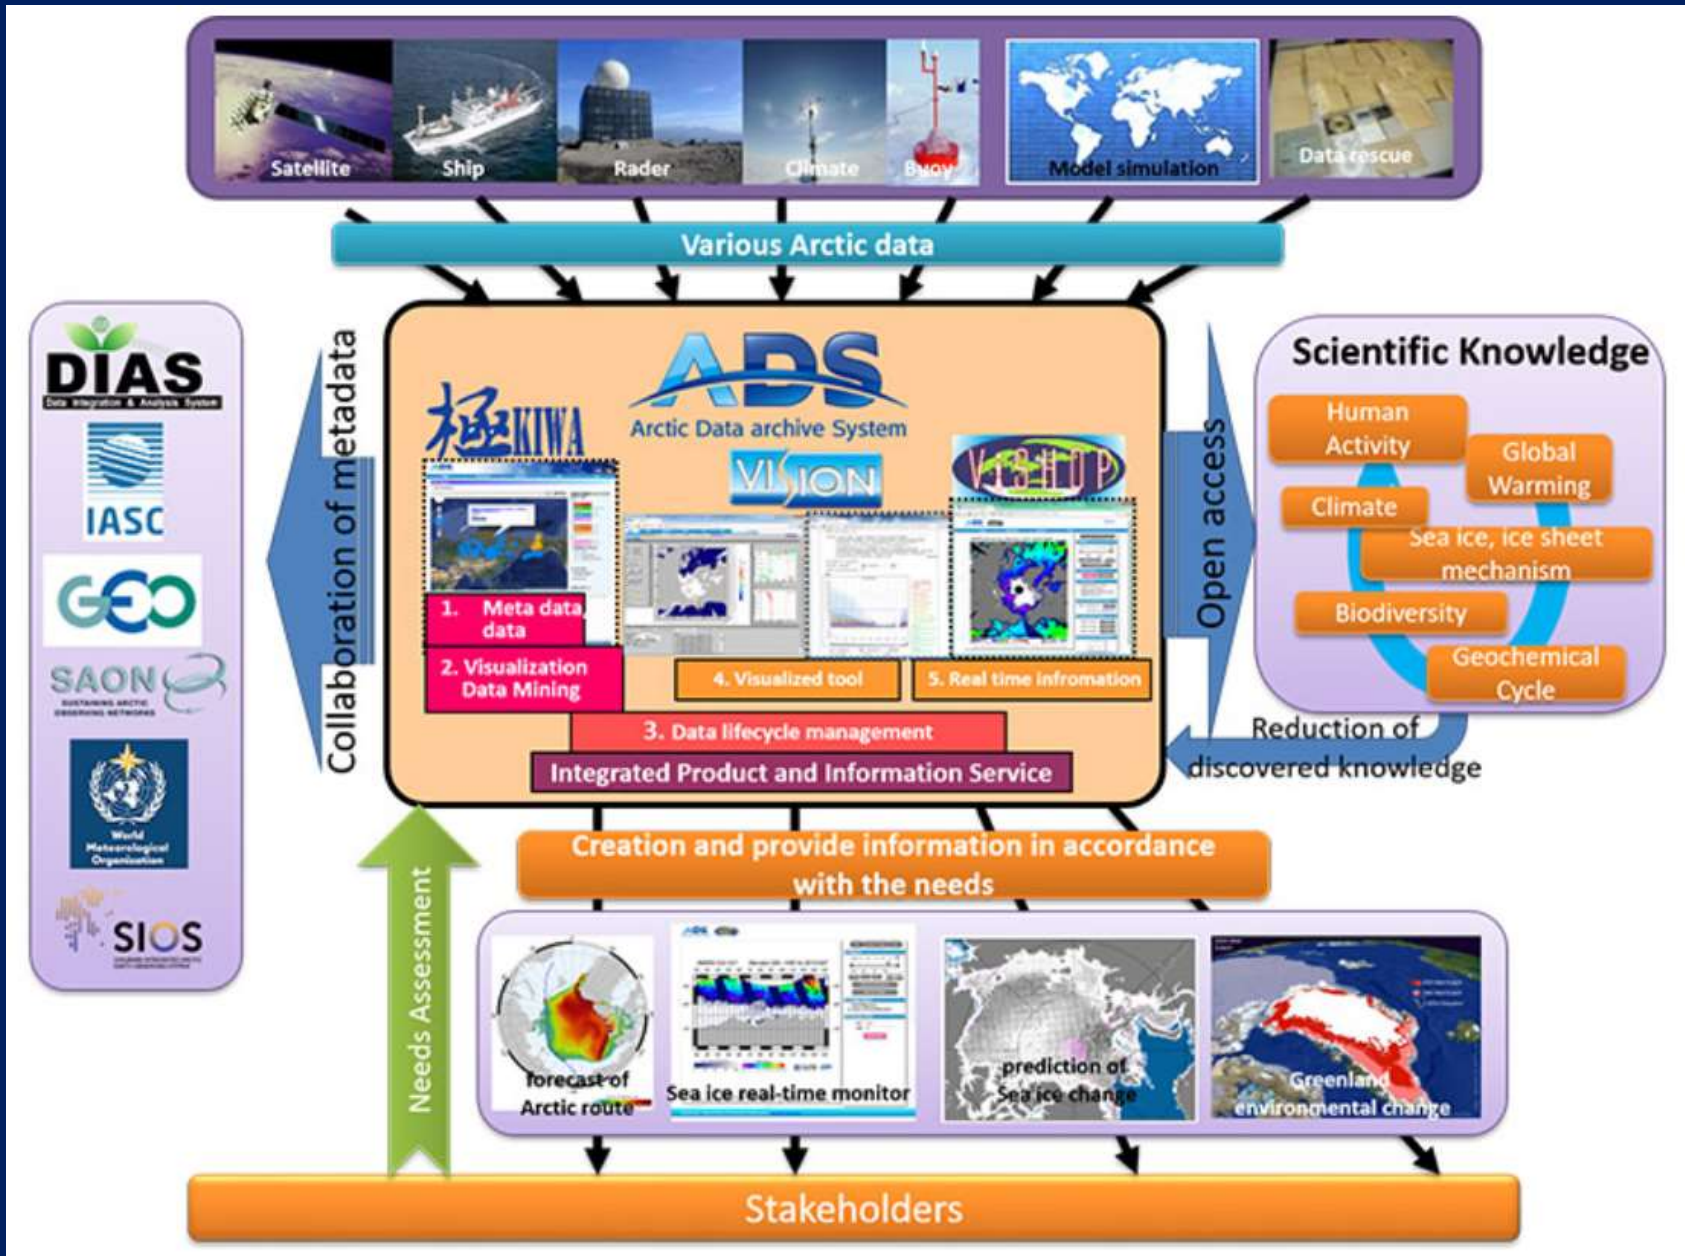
Satellite
Ship
Rader
Climate
Buoy
Model simulation
Data rescue

Various Arctic data

DIAS
Data Integration & Analysis System
IASC
GEO
SAON
SUSTAINING ARCTIC OBSERVING NETWORKS
World Meteorological Organization
SIOS

Collaboration of metadata

ADS
Arctic Data archive System
極KIWA
VISION
VISHOP

1. Meta data data
2. Visualization Data Mining
4. Visualized tool
5. Real time infromation
3. Data lifecycle management
Integrated Product and Information Service

Open access

Scientific Knowledge
Human Activity
Global Warming
Climate
Sea ice, ice sheet mechanism
Biodiversity
Geochemical Cycle

Reduction of discovered knowledge

Creation and provide information in accordance with the needs

Needs Assessment

forecast of Arctic route
Sea ice real-time monitor
prediction of Sea ice change
Greenland environmental change

Stakeholders